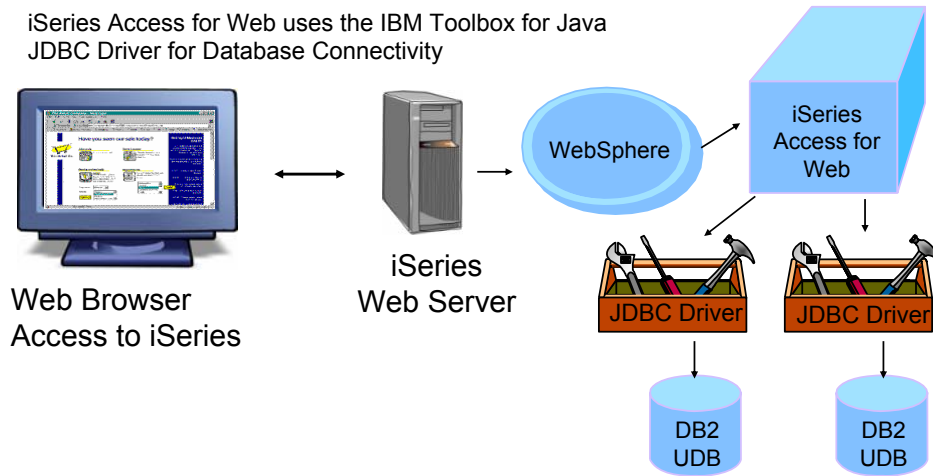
iSeries Access for Web uses the IBM Toolbox for Java JDBC Driver for Database Connectivity

Have you seen our sale today?

Web Browser Access to iSeries

iSeries Web Server

WebSphere

iSeries Access for Web

JDBC Driver

JDBC Driver

DB2 UDB

DB2 UDB